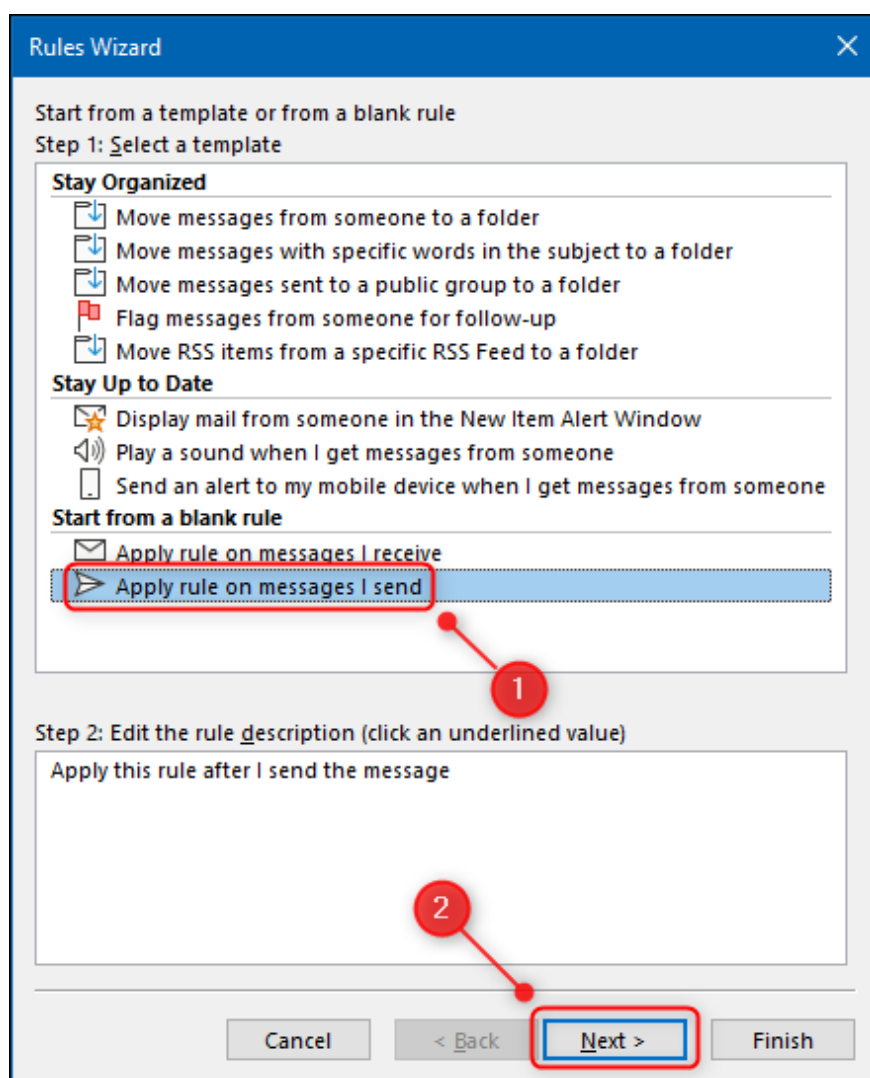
Rules Wizard

Start from a template or from a blank rule
Step 1: Select a template

Stay Organized
Move messages from someone to a folder
Move messages with specific words in the subject to a folder
Move messages sent to a public group to a folder
Flag messages from someone for follow-up
Move RSS items from a specific RSS Feed to a folder
Stay Up to Date
Display mail from someone in the New Item Alert Window
Play a sound when I get messages from someone
Send an alert to my mobile device when I get messages from someone
Start from a blank rule
Apply rule on messages I receive
Apply rule on messages I send

1

Step 2: Edit the rule description (click an underlined value)
Apply this rule after I send the message

2

Cancel
< Back
Next >
Finish